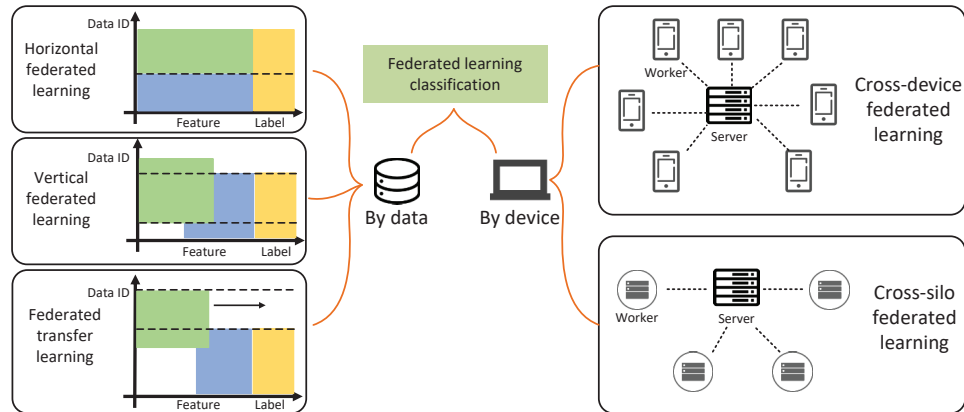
Data ID
Horizontal federated learning
Feature
Label

Data ID
Vertical federated learning
Feature
Label

Data ID
Federated transfer learning
Feature
Label

Federated learning classification

By data

By device

Worker
Server
Cross-device federated learning

Worker
Server
Cross-silo federated learning